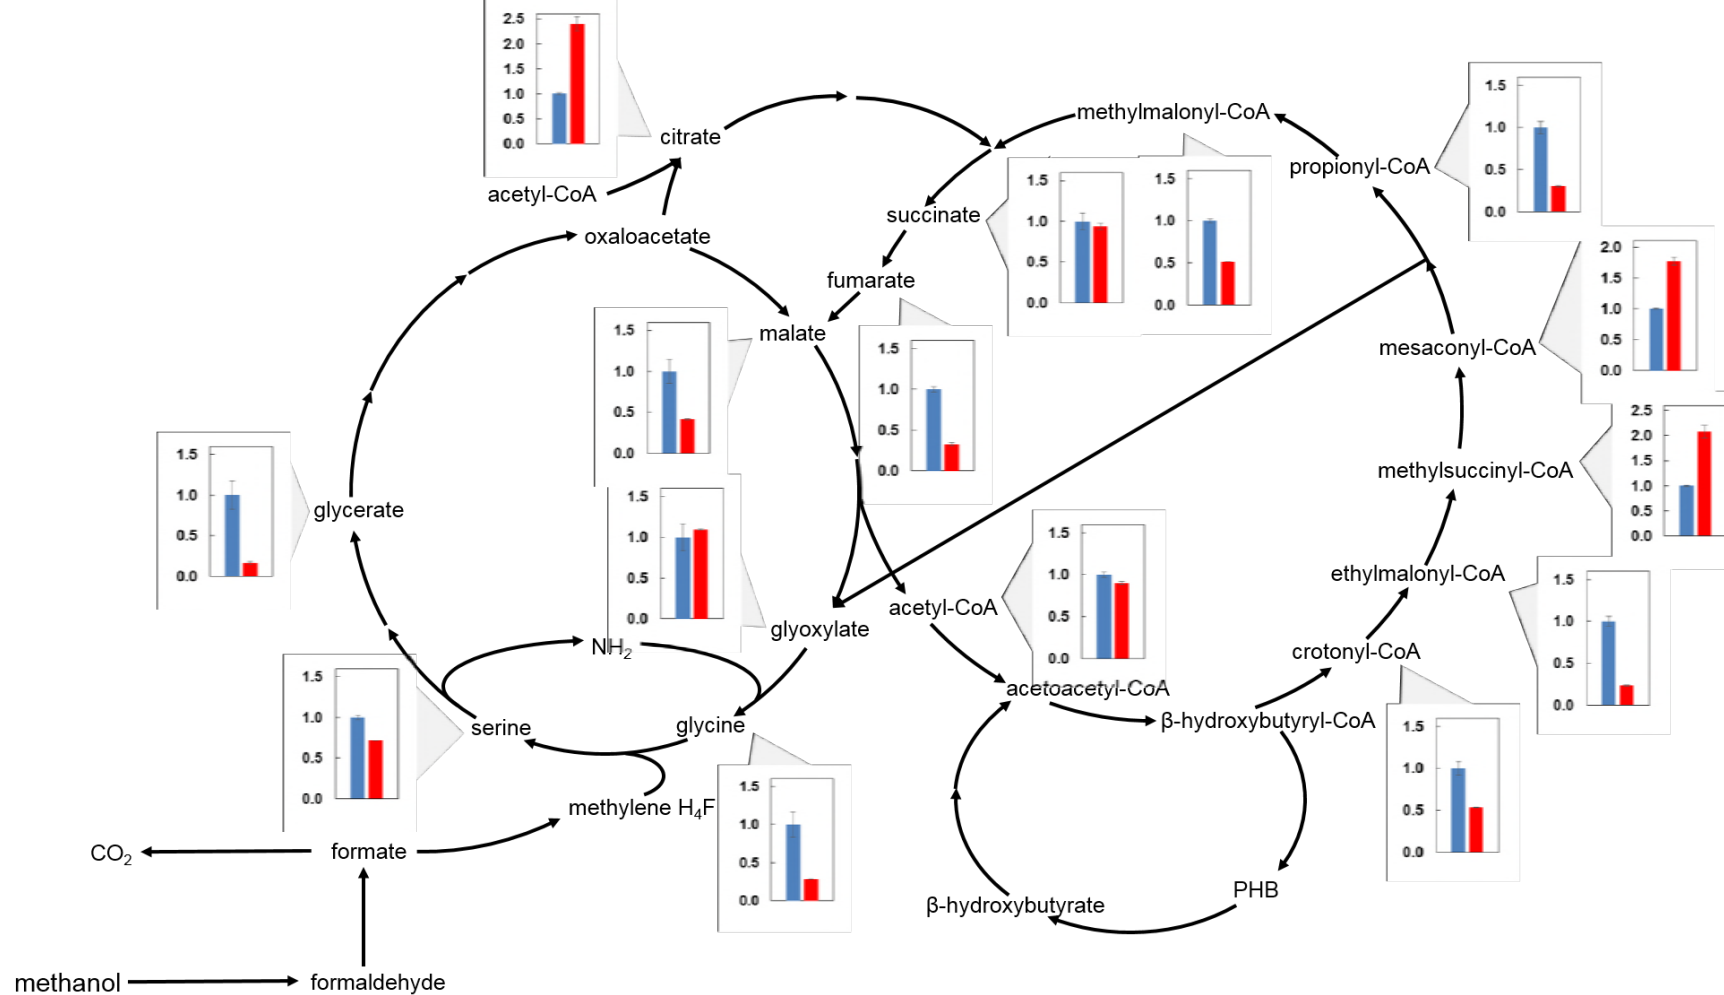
2.5
2.0
1.5
1.0
0.5
0.0

citrate

acetyl-CoA

oxaloacetate

methylmalonyl-CoA

propionyl-CoA

1.5
1.0
0.5
0.0

succinate

1.5
1.0
0.5
0.0

1.5
1.0
0.5
0.0

fumarate

malate

1.5
1.0
0.5
0.0

1.5
1.0
0.5
0.0

2.0
1.5
1.0
0.5
0.0

mesaconyl-CoA

2.5
2.0
1.5
1.0
0.5
0.0

methylsuccinyl-CoA

1.5
1.0
0.5
0.0

glycerate

1.5
1.0
0.5
0.0

glyoxylate

acetyl-CoA

1.5
1.0
0.5
0.0

ethylmalonyl-CoA

1.5
1.0
0.5
0.0

crotonyl-CoA

$NH_2$

acetoacetyl-CoA

1.5
1.0
0.5
0.0

serine

glycine

β-hydroxybutyryl-CoA

1.5
1.0
0.5
0.0

methylene $H_4F$

1.5
1.0
0.5
0.0

$CO_2$

formate

PHB

β-hydroxybutyrate

methanol

formaldehyde